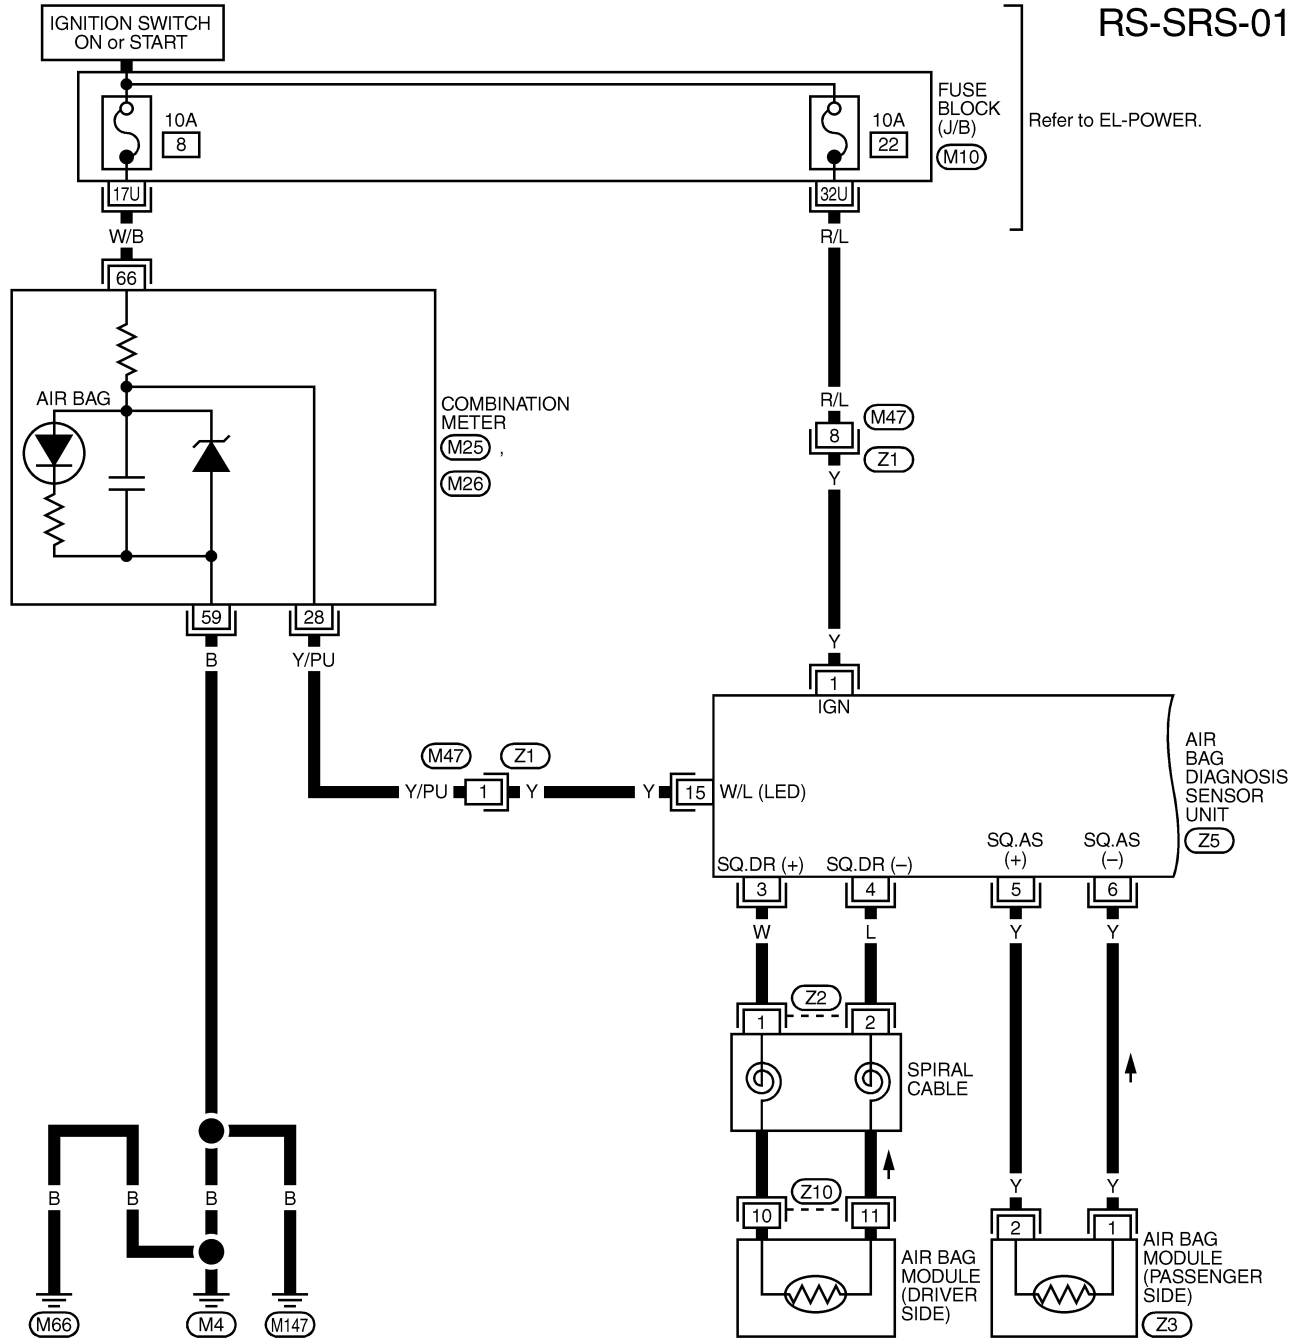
RS-SRS-01

IGNITION SWITCH ON or START

10A
8

10A
22

FUSE BLOCK (J/B)
M10

Refer to EL-POWER.

17U
32U

W/B
R/L

66

AIR BAG

COMBINATION METER
M25 ,
M26

R/L
M47
8
Z1
Y

59
28
B
Y/PU

Y
1
IGN

M47
Z1
Y/PU
1
Y
Y
15
W/L (LED)

AIR BAG DIAGNOSIS SENSOR UNIT
Z5

SQ.DR (+)
SQ.DR (–)
SQ.AS (+)
SQ.AS (–)
3
4
5
6
W
L
Y
Y

Z2
1
2

SPIRAL CABLE

Z10
10
11

B
B
B
B

Y
Y
2
1

AIR BAG MODULE (DRIVER SIDE)

AIR BAG MODULE (PASSENGER SIDE)
Z3

M66
M4
M147